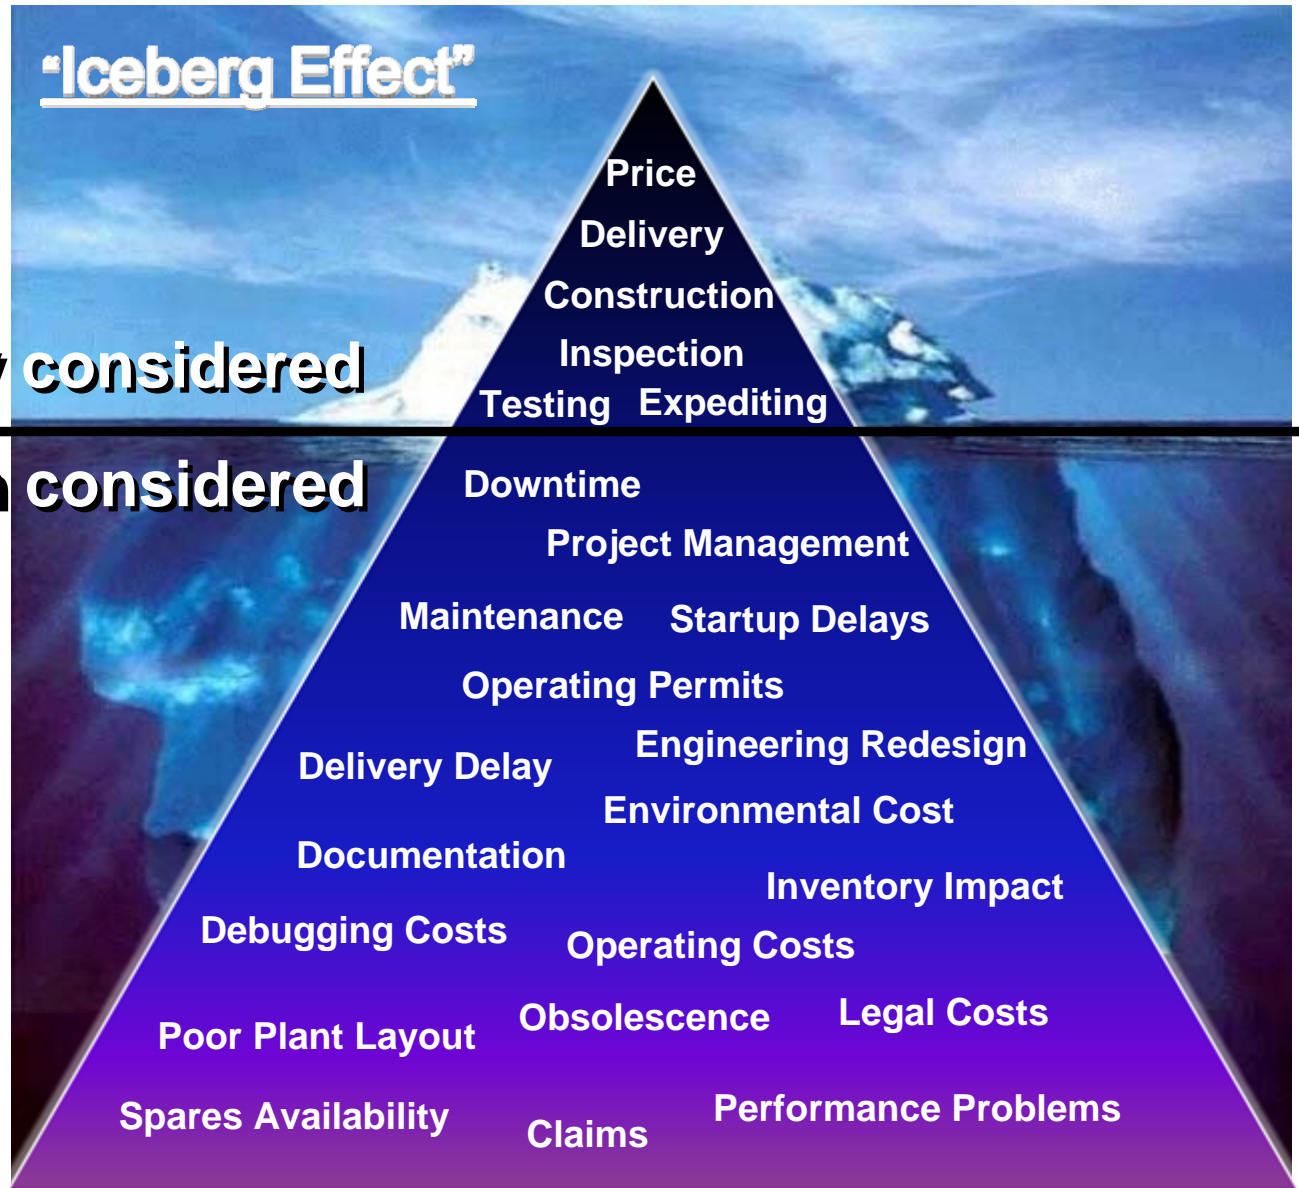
"Iceberg Effect"

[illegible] considered

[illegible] considered

Price

Delivery

Construction

Inspection

Testing Expediting

Downtime

Project Management

Maintenance Startup Delays

Operating Permits

Delivery Delay Engineering Redesign

Environmental Cost

Documentation

Inventory Impact

Debugging Costs Operating Costs

Poor Plant Layout Obsolescence Legal Costs

Spares Availability Claims Performance Problems